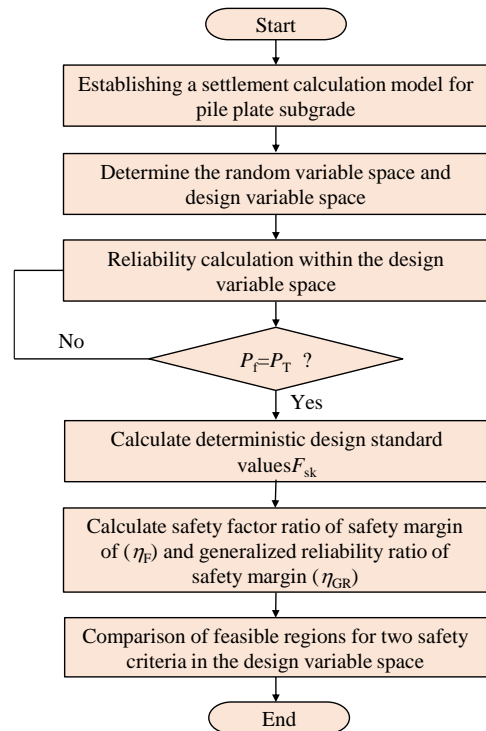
Start

Establishing a settlement calculation model for pile plate subgrade

Determine the random variable space and design variable space

Reliability calculation within the design variable space

No

$P_{\mathrm{f}}=P_{\mathrm{T}}$ ?

Yes

Calculate deterministic design standard values$F_{\mathrm{sk}}$

Calculate safety factor ratio of safety margin of ($\eta_{\mathrm{F}}$) and generalized reliability ratio of safety margin ($\eta_{\mathrm{GR}}$)

Comparison of feasible regions for two safety criteria in the design variable space

End